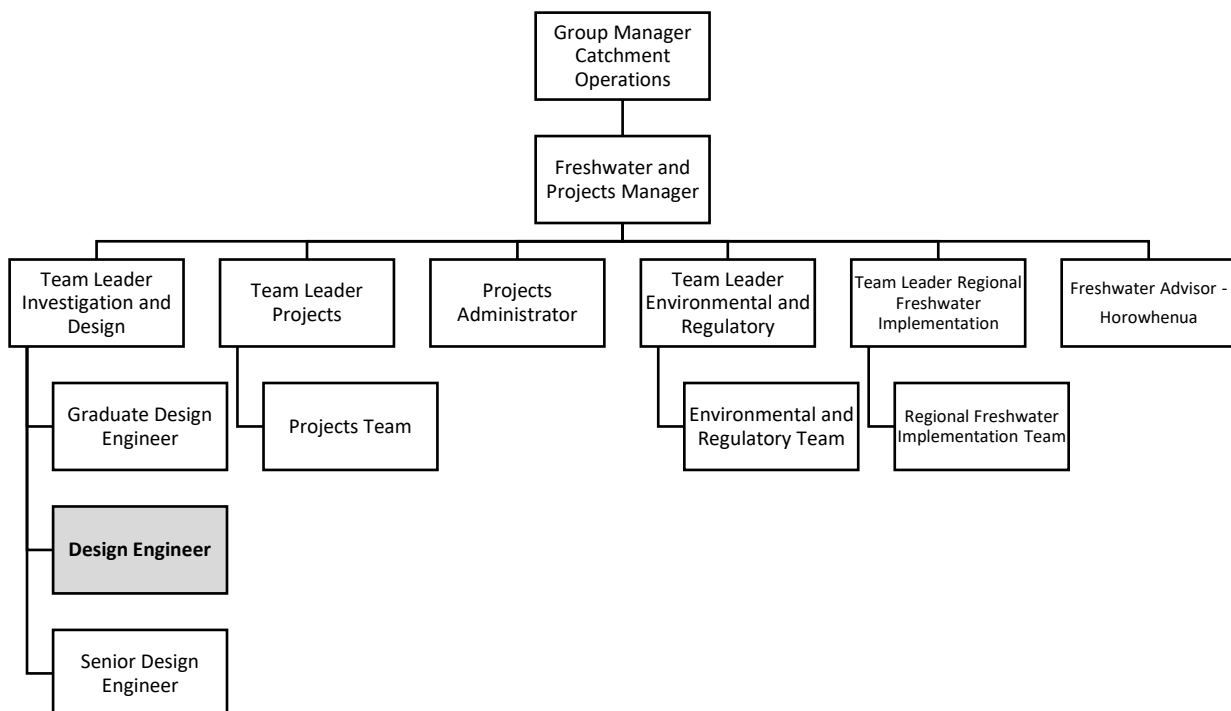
Group Manager Catchment Operations

Freshwater and Projects Manager

Team Leader Investigation and Design

Graduate Design Engineer

Design Engineer

Senior Design Engineer

Team Leader Projects

Projects Team

Projects Administrator

Team Leader Environmental and Regulatory

Environmental and Regulatory Team

Team Leader Regional Freshwater Implementation

Regional Freshwater Implementation Team

Freshwater Advisor - Horowhenua